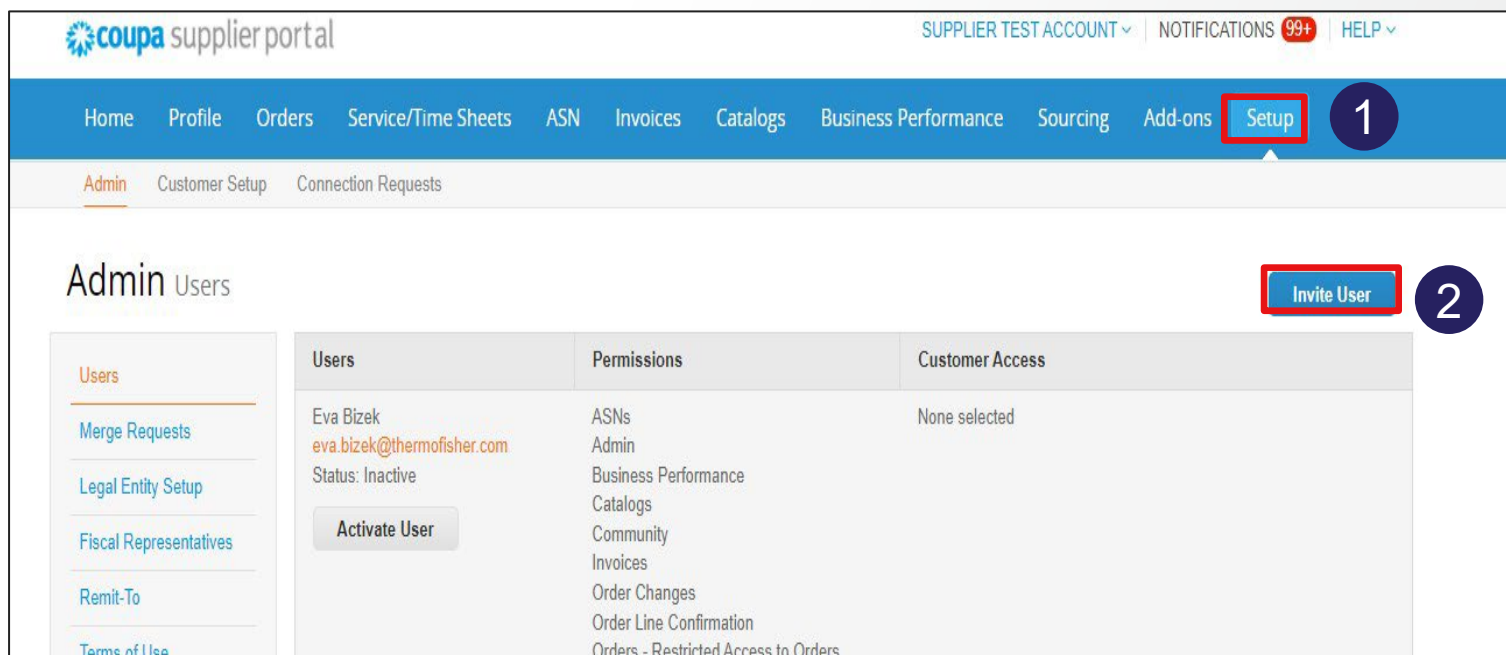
coupa supplier portal

SUPPLIER TEST ACCOUNT ⌄ | NOTIFICATIONS 99+ | HELP ⌄

Home Profile Orders Service/Time Sheets ASN Invoices Catalogs Business Performance Sourcing Add-ons Setup

1

Admin Customer Setup Connection Requests

Admin Users

Invite User

2

Users
Merge Requests
Legal Entity Setup
Fiscal Representatives
Remit-To
Terms of Use

| Users | Permissions | Customer Access |
|---|---|---|
| Eva Bizek eva.bizek@thermofisher.com Status: Inactive Activate User | ASNs Admin Business Performance Catalogs Community Invoices Order Changes Order Line Confirmation Orders - Restricted Access to Orders | None selected |